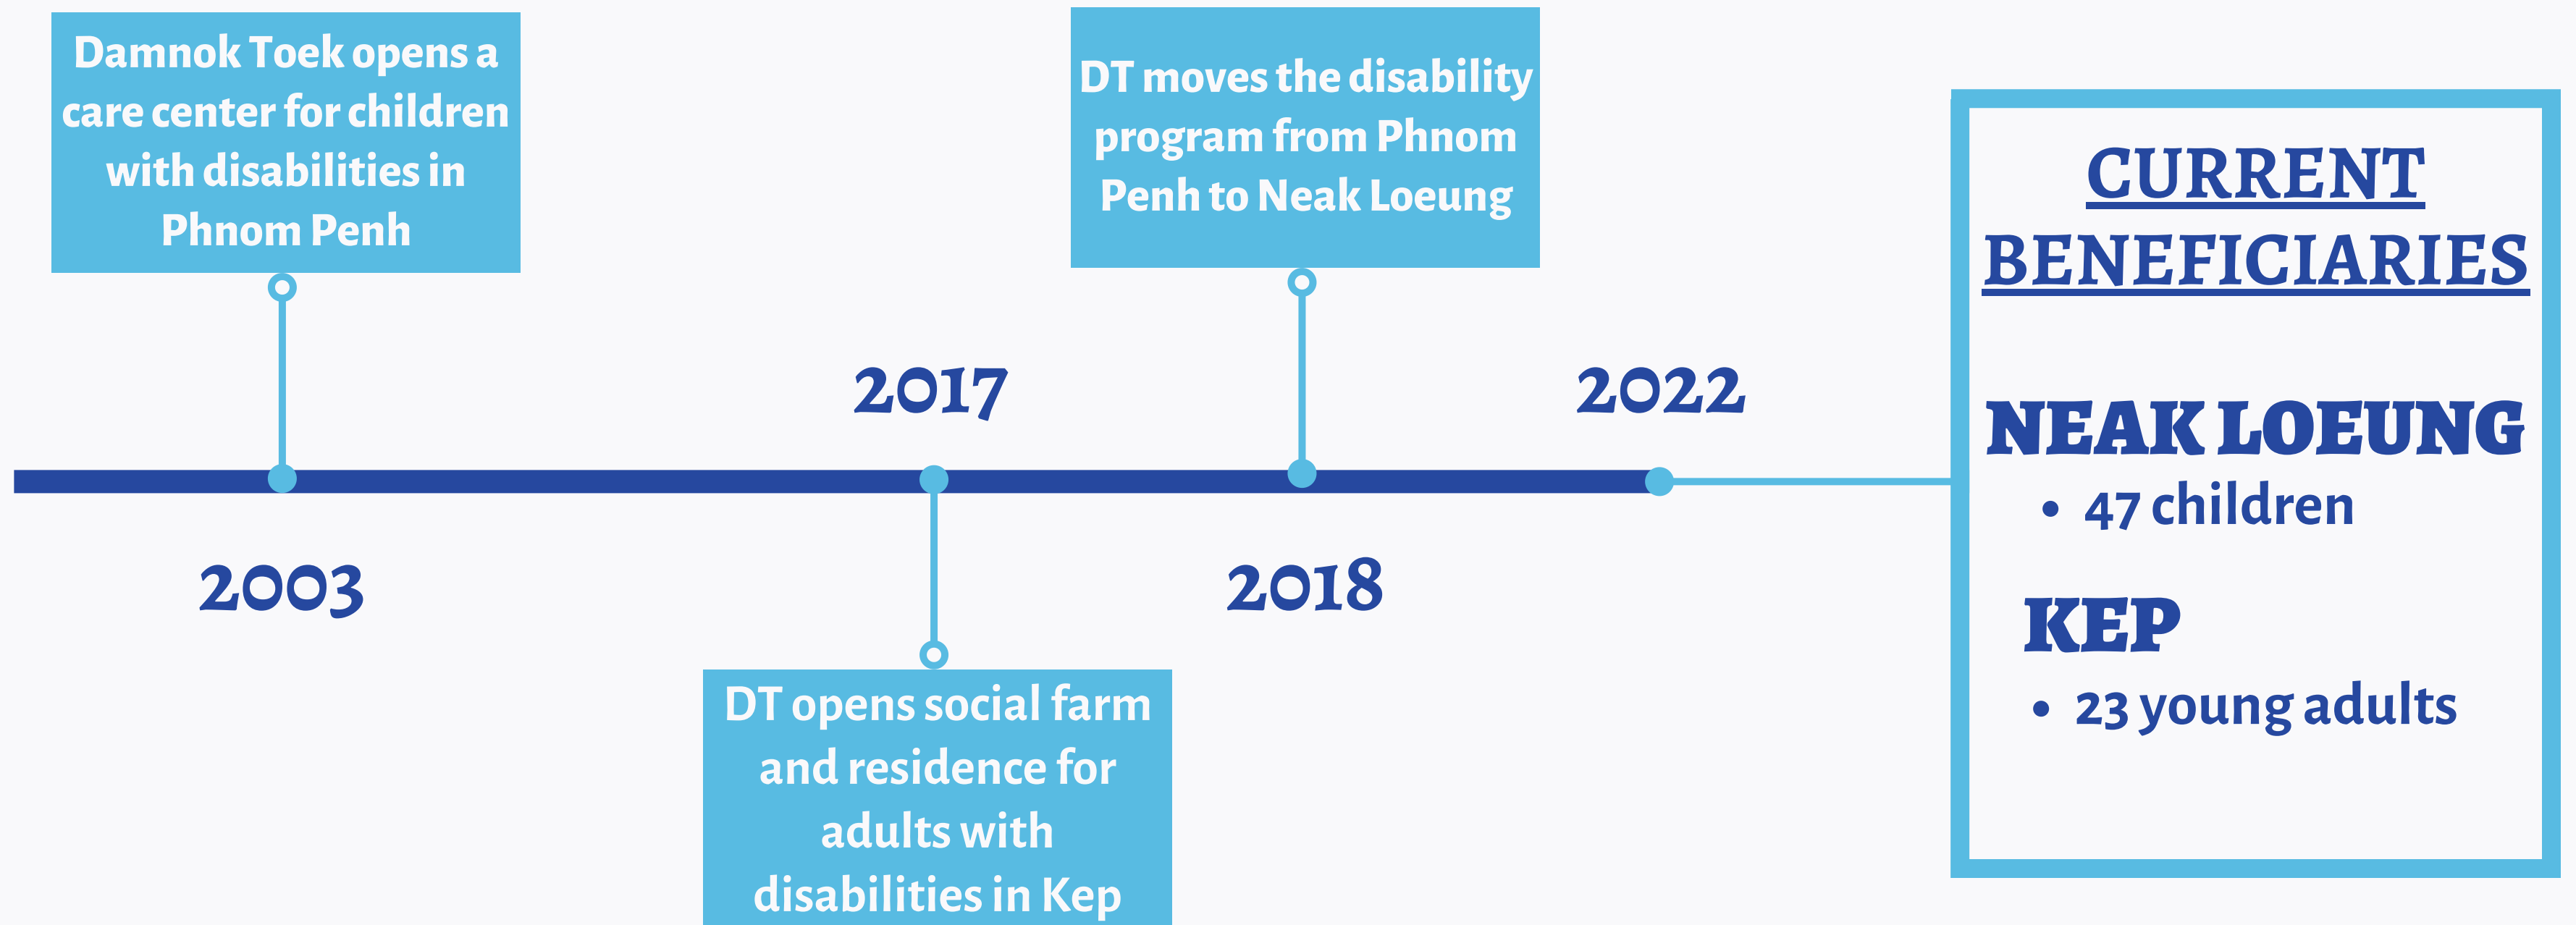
Damnok Toek opens a care center for children with disabilities in Phnom Penh

2003

2017

DT opens social farm and residence for adults with disabilities in Kep

DT moves the disability program from Phnom Penh to Neak Loeung

2018

2022

CURRENT BENEFICIARIES

NEAK LOEUNG

• 47 children

KEP

• 23 young adults